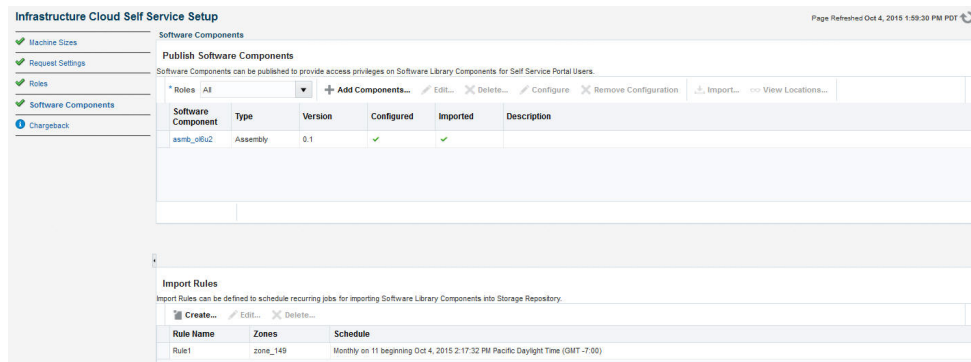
Infrastructure Cloud Self Service Setup

Page Refreshed Oct 4, 2015 1:59:30 PM PDT

Machine Sizes
Request Settings
Roles
Software Components
Chargeback

Software Components

Publish Software Components

Software Components can be published to provide access privileges on Software Library Components for Self Service Portal Users.

* Roles All

Add Components... Edit... Delete... Configure Remove Configuration Import... View Locations...

| Software Component | Type | Version | Configured | Imported | Description |
|---|---|---|---|---|---|
| asmb_ol6u2 | Assembly | 0.1 | ✓ | ✓ | |

Import Rules

Import Rules can be defined to schedule recurring jobs for importing Software Library Components into Storage Repository.

Create... Edit... Delete...

| Rule Name | Zones | Schedule |
|---|---|---|
| Rule1 | zone_149 | Monthly on 11 beginning Oct 4, 2015 2:17:32 PM Pacific Daylight Time (GMT -7:00) |